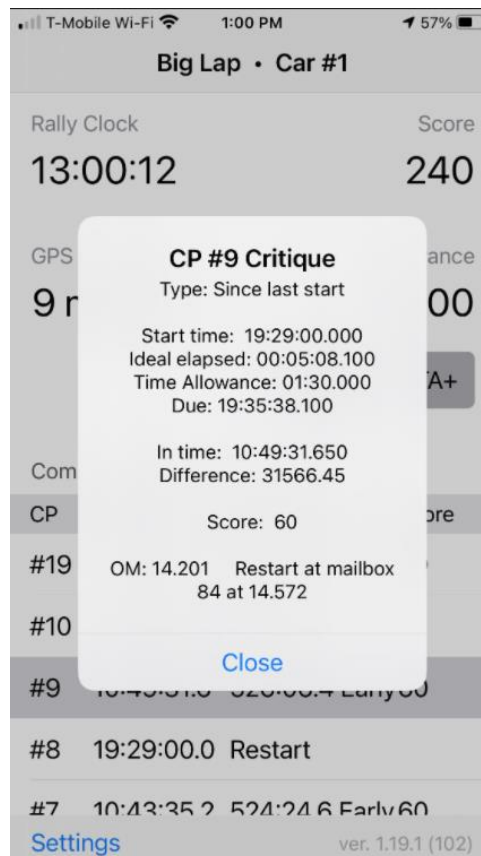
T-Mobile Wi-Fi 1:00 PM 57%

Big Lap • Car #1

Rally Clock
13:00:12

Score
240

GPS
9 r

ance
00

A+

Com
CP
ore

#19
#10
#9 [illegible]
#8 19:29:00.0 Restart
#7 10:43:35.2 524:24.6 Early 60

CP #9 Critique
Type: Since last start

Start time: 19:29:00.000
Ideal elapsed: 00:05:08.100
Time Allowance: 01:30.000
Due: 19:35:38.100

In time: 10:49:31.650
Difference: 31566.45

Score: 60

OM: 14.201 Restart at mailbox 84 at 14.572

Close

Settings
ver. 1.19.1 (102)